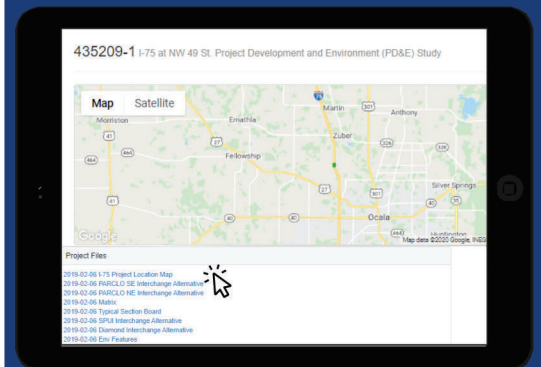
435209-1 I-75 at NW 49 St. Project Development and Environment (PD&E) Study

Map Satellite

Morriston
Emathla
Martin
Anthony
Zuber
Fellowship
Silver Springs
Ocala
Huntington
41
464
27
301
326
40
35
200
464
75

Google
Map data ©2020 Google, INEGI

Project Files

2019-02-06 I-75 Project Location Map
2019-02-06 PARCLO SE Interchange Alternative
2019-02-06 PARCLO NE Interchange Alternative
2019-02-06 Matrix
2019-02-06 Typical Section Board
2019-02-06 SPUI Interchange Alternative
2019-02-06 Diamond Interchange Alternative
2019-02-06 Env Features